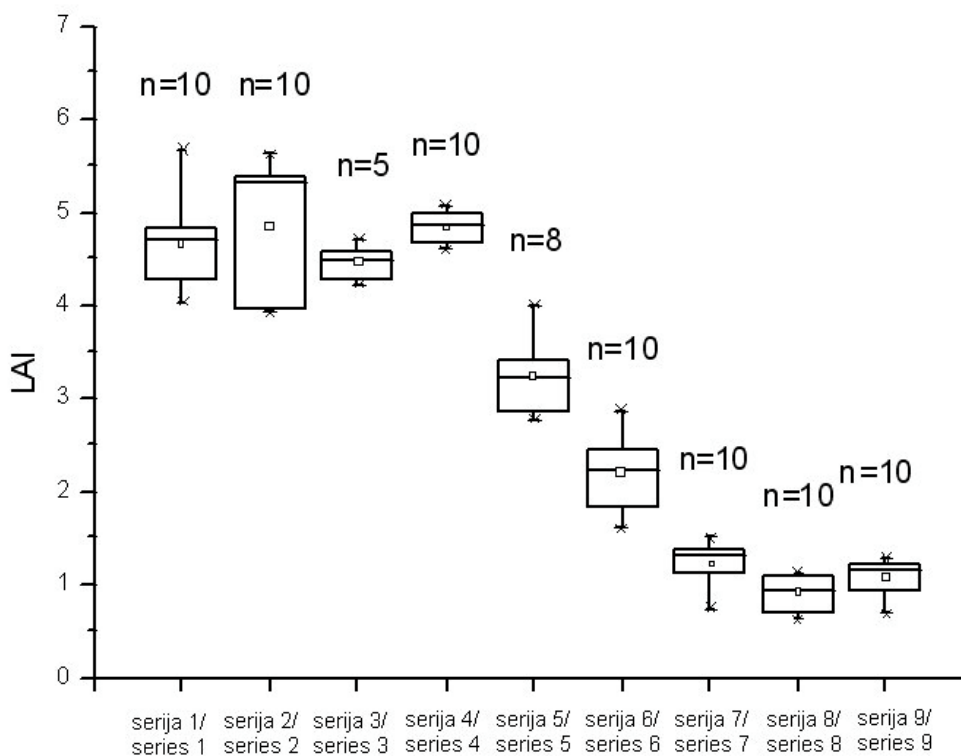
7
6
5
4
3
2
1
0

LAI

n=10 n=10
n=5
n=10
n=8
n=10
n=10
n=10 n=10

serija 1/ series 1
serija 2/ series 2
serija 3/ series 3
serija 4/ series 4
serija 5/ series 5
serija 6/ series 6
serija 7/ series 7
serija 8/ series 8
serija 9/ series 9